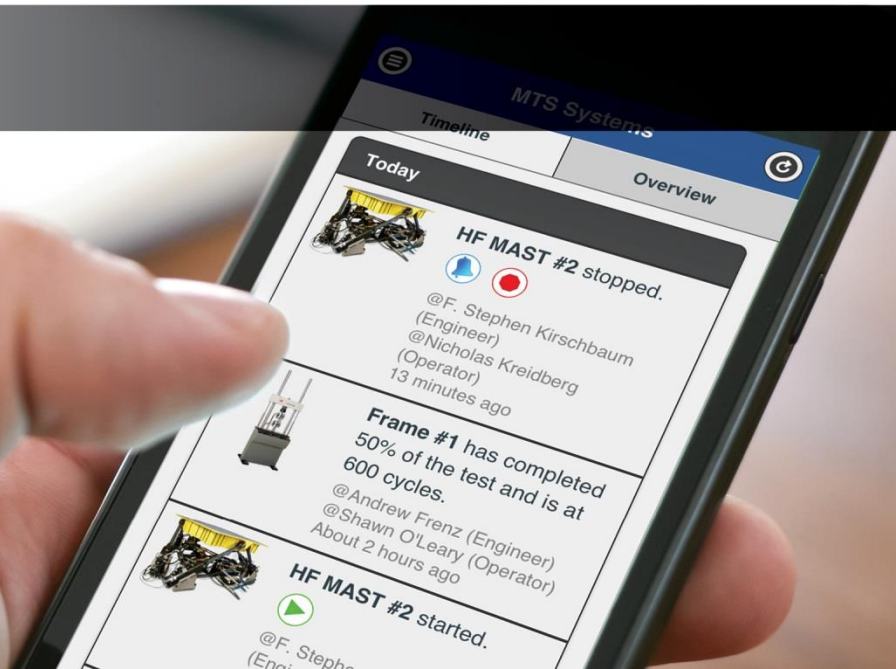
MTS Systems

Timeline

Overview

Today

HF MAST #2 stopped.

@F. Stephen Kirschbaum (Engineer)
@Nicholas Kreidberg (Operator)
13 minutes ago

Frame #1 has completed 50% of the test and is at 600 cycles.

@Andrew Frenz (Engineer)
@Shawn O'Leary (Operator)
About 2 hours ago

HF MAST #2 started.

@F. Steph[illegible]
(Engi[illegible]